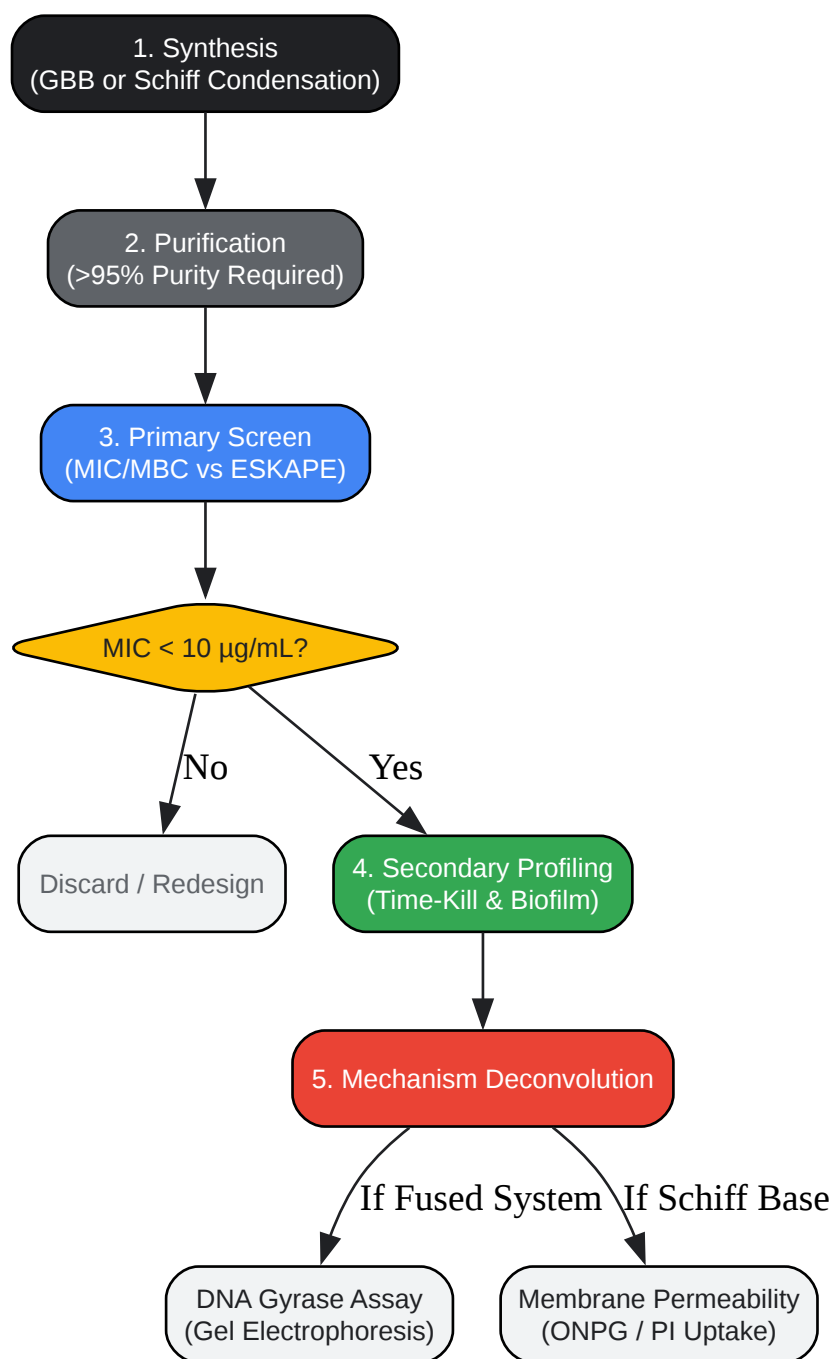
1. Synthesis
(GBB or Schiff Condensation)

2. Purification
(>95% Purity Required)

3. Primary Screen
(MIC/MBC vs ESKAPE)

MIC < 10 µg/mL?

No

Yes

Discard / Redesign

4. Secondary Profiling
(Time-Kill & Biofilm)

5. Mechanism Deconvolution

If Fused System

If Schiff Base

DNA Gyrase Assay
(Gel Electrophoresis)

Membrane Permeability
(ONPG / PI Uptake)